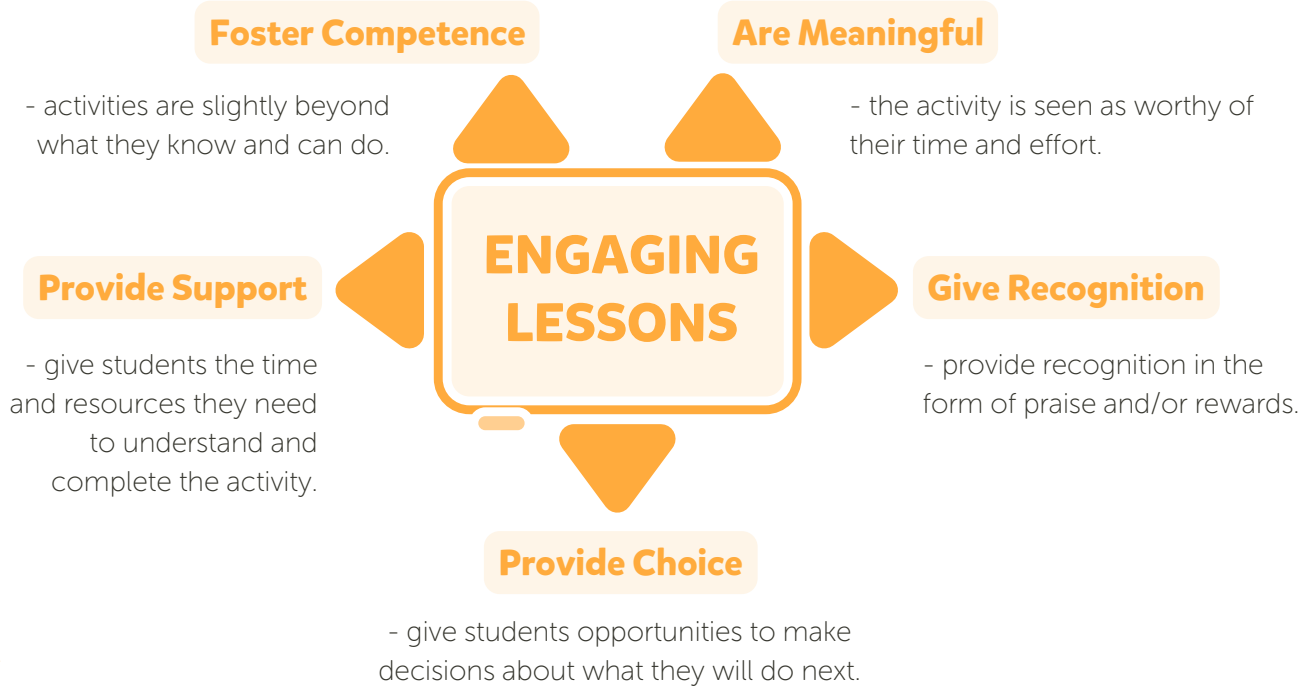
Foster Competence

- activities are slightly beyond what they know and can do.

Are Meaningful

- the activity is seen as worthy of their time and effort.

ENGAGING LESSONS

Provide Support

- give students the time and resources they need to understand and complete the activity.

Give Recognition

- provide recognition in the form of praise and/or rewards.

Provide Choice

- give students opportunities to make decisions about what they will do next.